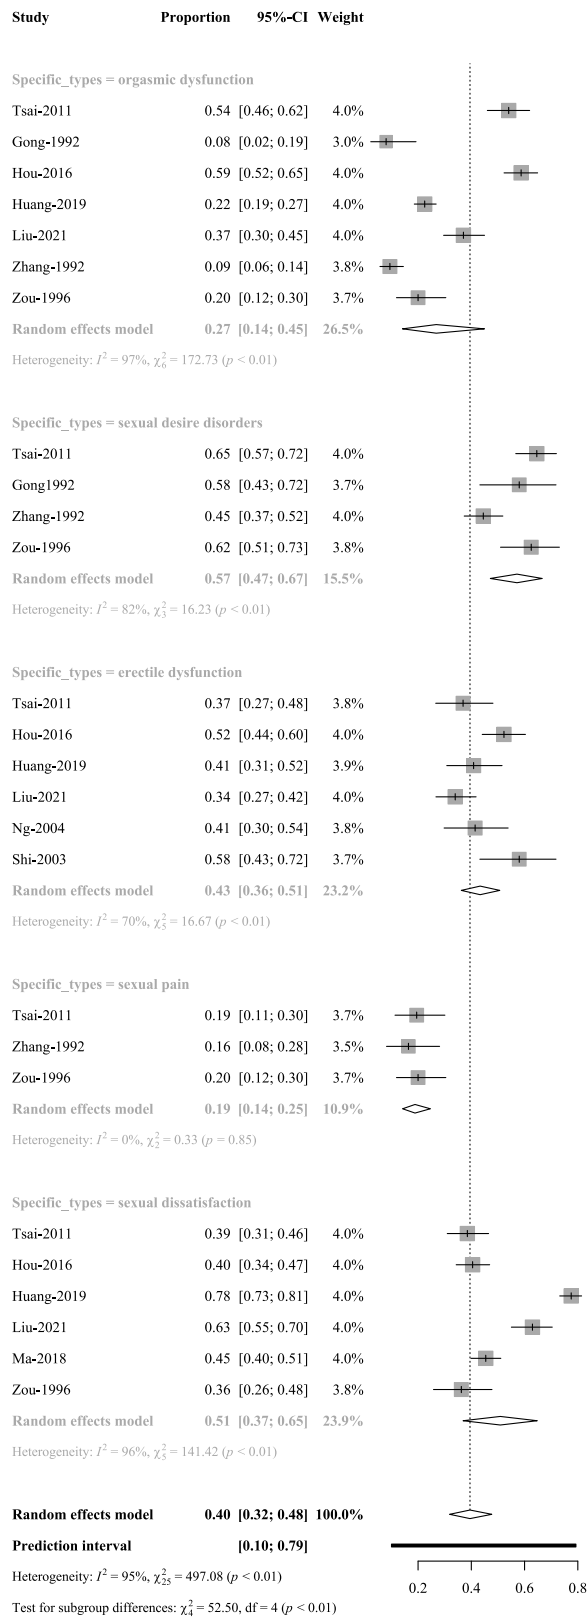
| Study | Proportion | 95%-CI | Weight |
|---|---|---|---|
| **Specific_types = orgasmic dysfunction** | | | |
| Tsai-2011 | 0.54 | [0.46; 0.62] | 4.0% |
| Gong-1992 | 0.08 | [0.02; 0.19] | 3.0% |
| Hou-2016 | 0.59 | [0.52; 0.65] | 4.0% |
| Huang-2019 | 0.22 | [0.19; 0.27] | 4.0% |
| Liu-2021 | 0.37 | [0.30; 0.45] | 4.0% |
| Zhang-1992 | 0.09 | [0.06; 0.14] | 3.8% |
| Zou-1996 | 0.20 | [0.12; 0.30] | 3.7% |
| **Random effects model** | **0.27** | **[0.14; 0.45]** | **26.5%** |
| Heterogeneity: $I^2 = 97\%$, $\chi^2_6 = 172.73$ ($p < 0.01$) | | | |
| **Specific_types = sexual desire disorders** | | | |
| Tsai-2011 | 0.65 | [0.57; 0.72] | 4.0% |
| Gong1992 | 0.58 | [0.43; 0.72] | 3.7% |
| Zhang-1992 | 0.45 | [0.37; 0.52] | 4.0% |
| Zou-1996 | 0.62 | [0.51; 0.73] | 3.8% |
| **Random effects model** | **0.57** | **[0.47; 0.67]** | **15.5%** |
| Heterogeneity: $I^2 = 82\%$, $\chi^2_3 = 16.23$ ($p < 0.01$) | | | |
| **Specific_types = erectile dysfunction** | | | |
| Tsai-2011 | 0.37 | [0.27; 0.48] | 3.8% |
| Hou-2016 | 0.52 | [0.44; 0.60] | 4.0% |
| Huang-2019 | 0.41 | [0.31; 0.52] | 3.9% |
| Liu-2021 | 0.34 | [0.27; 0.42] | 4.0% |
| Ng-2004 | 0.41 | [0.30; 0.54] | 3.8% |
| Shi-2003 | 0.58 | [0.43; 0.72] | 3.7% |
| **Random effects model** | **0.43** | **[0.36; 0.51]** | **23.2%** |
| Heterogeneity: $I^2 = 70\%$, $\chi^2_5 = 16.67$ ($p < 0.01$) | | | |
| **Specific_types = sexual pain** | | | |
| Tsai-2011 | 0.19 | [0.11; 0.30] | 3.7% |
| Zhang-1992 | 0.16 | [0.08; 0.28] | 3.5% |
| Zou-1996 | 0.20 | [0.12; 0.30] | 3.7% |
| **Random effects model** | **0.19** | **[0.14; 0.25]** | **10.9%** |
| Heterogeneity: $I^2 = 0\%$, $\chi^2_2 = 0.33$ ($p = 0.85$) | | | |
| **Specific_types = sexual dissatisfaction** | | | |
| Tsai-2011 | 0.39 | [0.31; 0.46] | 4.0% |
| Hou-2016 | 0.40 | [0.34; 0.47] | 4.0% |
| Huang-2019 | 0.78 | [0.73; 0.81] | 4.0% |
| Liu-2021 | 0.63 | [0.55; 0.70] | 4.0% |
| Ma-2018 | 0.45 | [0.40; 0.51] | 4.0% |
| Zou-1996 | 0.36 | [0.26; 0.48] | 3.8% |
| **Random effects model** | **0.51** | **[0.37; 0.65]** | **23.9%** |
| Heterogeneity: $I^2 = 96\%$, $\chi^2_5 = 141.42$ ($p < 0.01$) | | | |
| **Random effects model** | **0.40** | **[0.32; 0.48]** | **100.0%** |
| **Prediction interval** | | **[0.10; 0.79]** | |

Heterogeneity: $I^2 = 95\%$, $\chi^2_{25} = 497.08$ ($p < 0.01$)

Test for subgroup differences: $\chi^2_4 = 52.50$, df = 4 ($p < 0.01$)

0.2 0.4 0.6 0.8